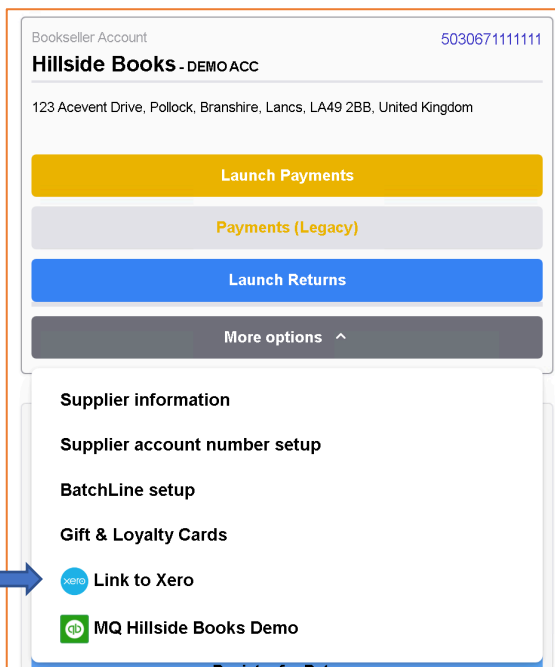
Bookseller Account

5030671111111

Hillside Books - DEMO ACC

123 Acevent Drive, Pollock, Branshire, Lancs, LA49 2BB, United Kingdom

Launch Payments

Payments (Legacy)

Launch Returns

More options

Supplier information

Supplier account number setup

BatchLine setup

Gift & Loyalty Cards

xero Link to Xero

qb MQ Hillside Books Demo

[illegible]